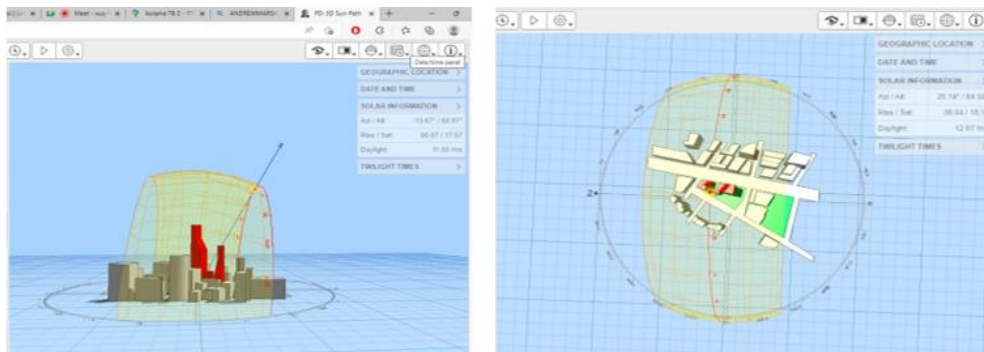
Meet - xuy
Avisena 78 2 - ?
ANDREWWARD
PD 3D Sun-Path

Date/time panel

GEOGRAPHIC LOCATION
DATE AND TIME
SOLAR INFORMATION
| Azi / Alt | -13.67° / 60.87° |
|---|---|
| Rise / Set | 06:07 / 17:57 |
| Daylight | 11:50 Hrs |

TWILIGHT TIMES

GEOGRAPHIC LOCATION
DATE AND TIME
SOLAR INFORMATION
| Azi / Alt | 20.14° / 64.5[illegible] |
|---|---|
| Rise / Set | 06:04 / 18:1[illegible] |
| Daylight | 12:07 Hr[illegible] |

TWILIGHT TIMES

2